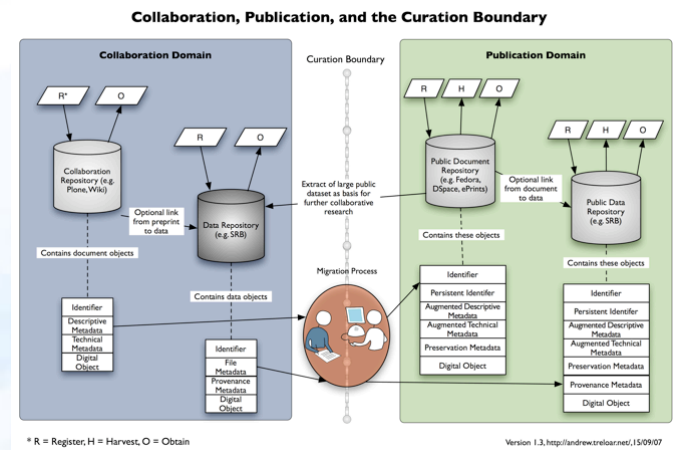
Collaboration, Publication, and the Curation Boundary

Collaboration Domain

R*

O

Collaboration Repository (e.g. Plone, Wiki)

R

O

Optional link from preprint to data

Data Repository (e.g. SRB)

Contains document objects

Contains data objects

| Identifier |
|---|
| Descriptive Metadata |
| Technical Metadata |
| Digital Object |

| Identifier |
|---|
| File Metadata |
| Provenance Metadata |
| Digital Object |

Curation Boundary

Extract of large public dataset as basis for further collaborative research

Migration Process

Publication Domain

R

H

O

Public Document Repository (e.g. Fedora, DSpace, ePrints)

Optional link from document to data

R

H

O

Public Data Repository (e.g. SRB)

Contains these objects

Contains these objects

| Identifier |
|---|
| Persistent Identifier |
| Augmented Descriptive Metadata |
| Augmented Technical Metadata |
| Preservation Metadata |
| Digital Object |

| Identifier |
|---|
| Persistent Identifier |
| Augmented Descriptive Metadata |
| Augmented Technical Metadata |
| Preservation Metadata |
| Provenance Metadata |
| Digital Object |

* R = Register, H = Harvest, O = Obtain

Version 1.3, http://andrew.treloar.net/,15/09/07